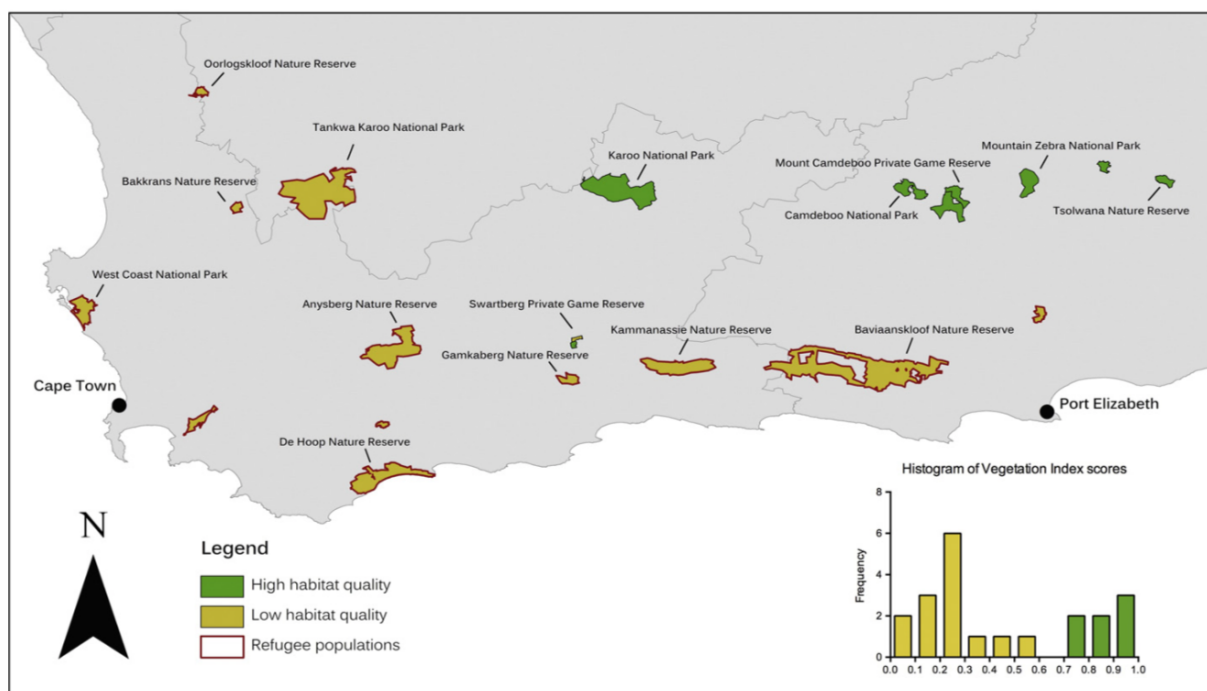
Oorlogskloof Nature Reserve

Tankwa Karoo National Park

Bakkrans Nature Reserve

Karoo National Park

Mount Camdeboo Private Game Reserve

Mountain Zebra National Park

Camdeboo National Park

Tsolwana Nature Reserve

West Coast National Park

Anysberg Nature Reserve

Swartberg Private Game Reserve

Kammanassie Nature Reserve

Baviaanskloof Nature Reserve

Gamkaberg Nature Reserve

Cape Town

Port Elizabeth

De Hoop Nature Reserve

N

Legend

High habitat quality

Low habitat quality

Refugee populations

Histogram of Vegetation Index scores

Frequency

8
6
4
2
0

0.0 0.1 0.2 0.3 0.4 0.5 0.6 0.7 0.8 0.9 1.0